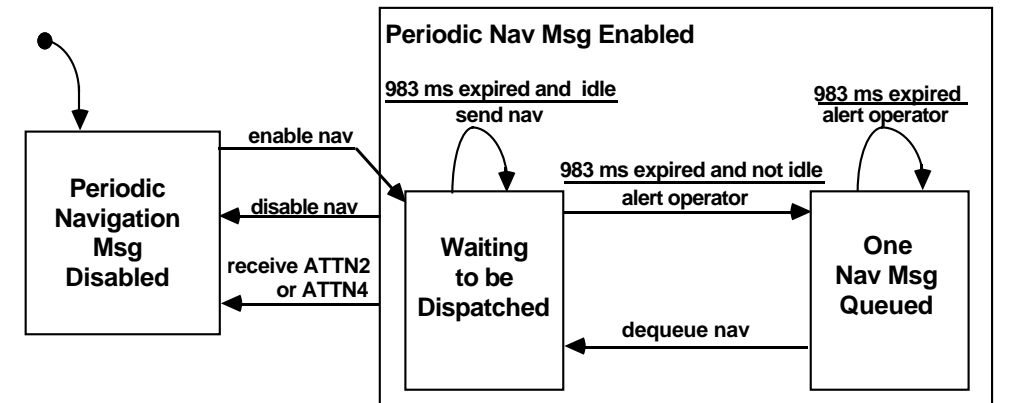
Periodic Nav Msg Enabled

983 ms expired and idle
send nav

983 ms expired
alert operator

enable nav

983 ms expired and not idle
alert operator

Periodic Navigation Msg Disabled

disable nav

receive ATTN2 or ATTN4

Waiting to be Dispatched

One Nav Msg Queued

dequeue nav